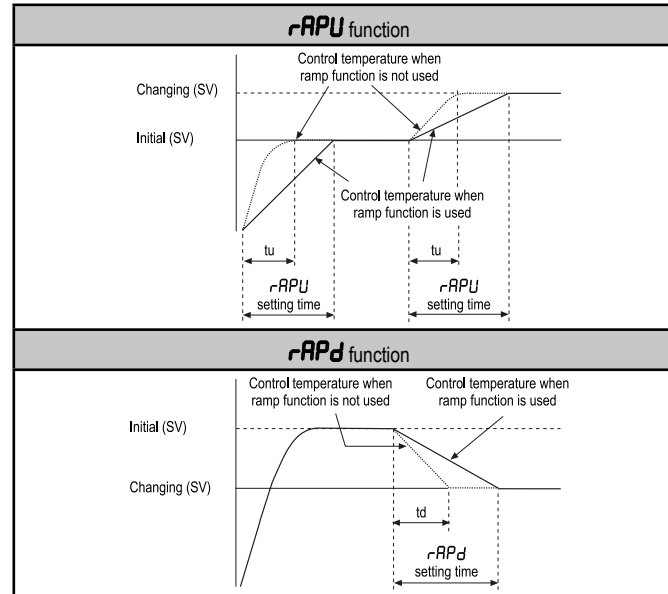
rAPU function

Control temperature when ramp function is not used

Changing (SV)

Initial (SV)

Control temperature when ramp function is used

tu

tu

rAPU setting time

rAPU setting time

rAPd function

Control temperature when ramp function is not used

Control temperature when ramp function is used

Initial (SV)

Changing (SV)

td

rAPd setting time